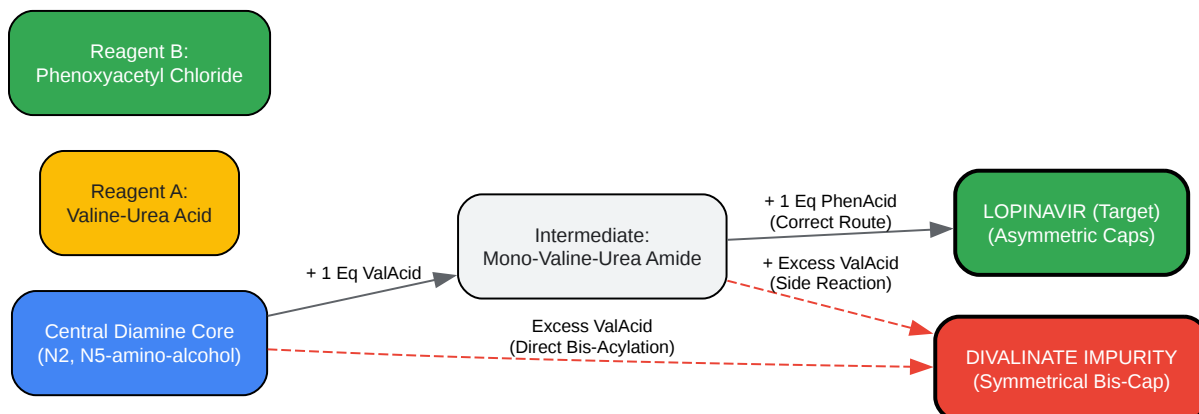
Reagent B:
Phenoxyacetyl Chloride

Reagent A:
Valine-Urea Acid

Intermediate:
Mono-Valine-Urea Amide

+ 1 Eq PhenAcid
(Correct Route)

LOPINAVIR (Target)
(Asymmetric Caps)

+ 1 Eq ValAcid

+ Excess ValAcid
(Side Reaction)

Central Diamine Core
(N2, N5-amino-alcohol)

Excess ValAcid
(Direct Bis-Acylation)

DIVALINATE IMPURITY
(Symmetrical Bis-Cap)